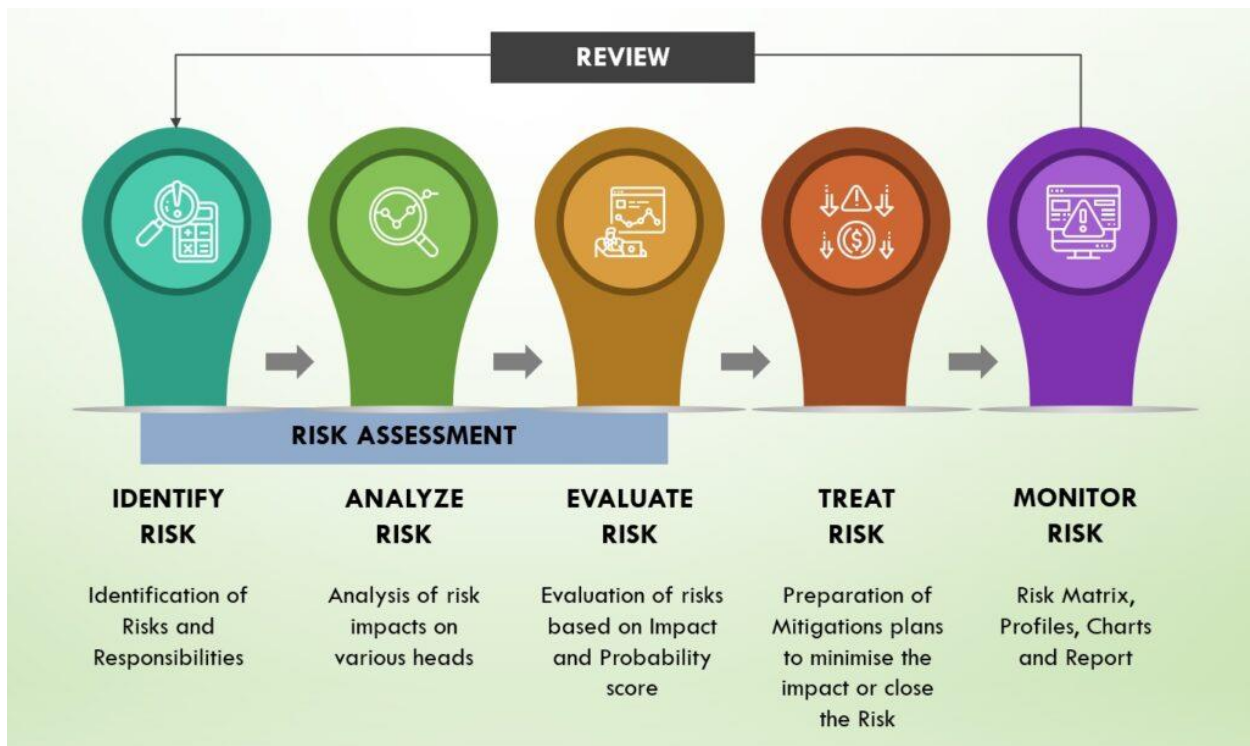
REVIEW

RISK ASSESSMENT

IDENTIFY RISK

Identification of Risks and Responsibilities

ANALYZE RISK

Analysis of risk impacts on various heads

EVALUATE RISK

Evaluation of risks based on Impact and Probability score

TREAT RISK

Preparation of Mitigations plans to minimise the impact or close the Risk

MONITOR RISK

Risk Matrix, Profiles, Charts and Report